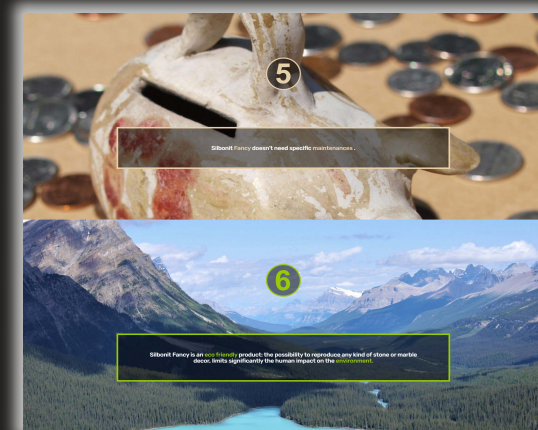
5

Silbonit Fancy doesn't need specific maintenance.

6

Silbonit Fancy is an eco friendly product: the possibility to reproduce any kind of stone or marble decor, limits significantly the human impact on the environment.